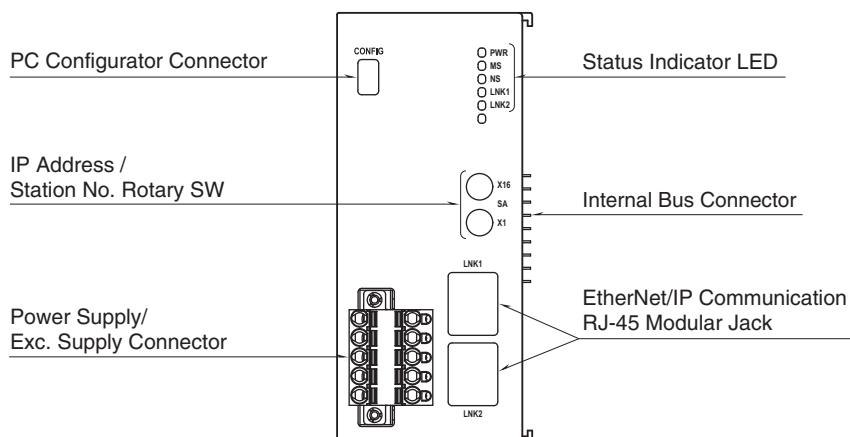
PC Configurator Connector

CONFIG

PWR
MS
NS
LNK1
LNK2

Status Indicator LED

IP Address /
Station No. Rotary SW

X16
SA
X1

Internal Bus Connector

LNK1

Power Supply/
Exc. Supply Connector

EtherNet/IP Communication
RJ-45 Modular Jack

LNK2